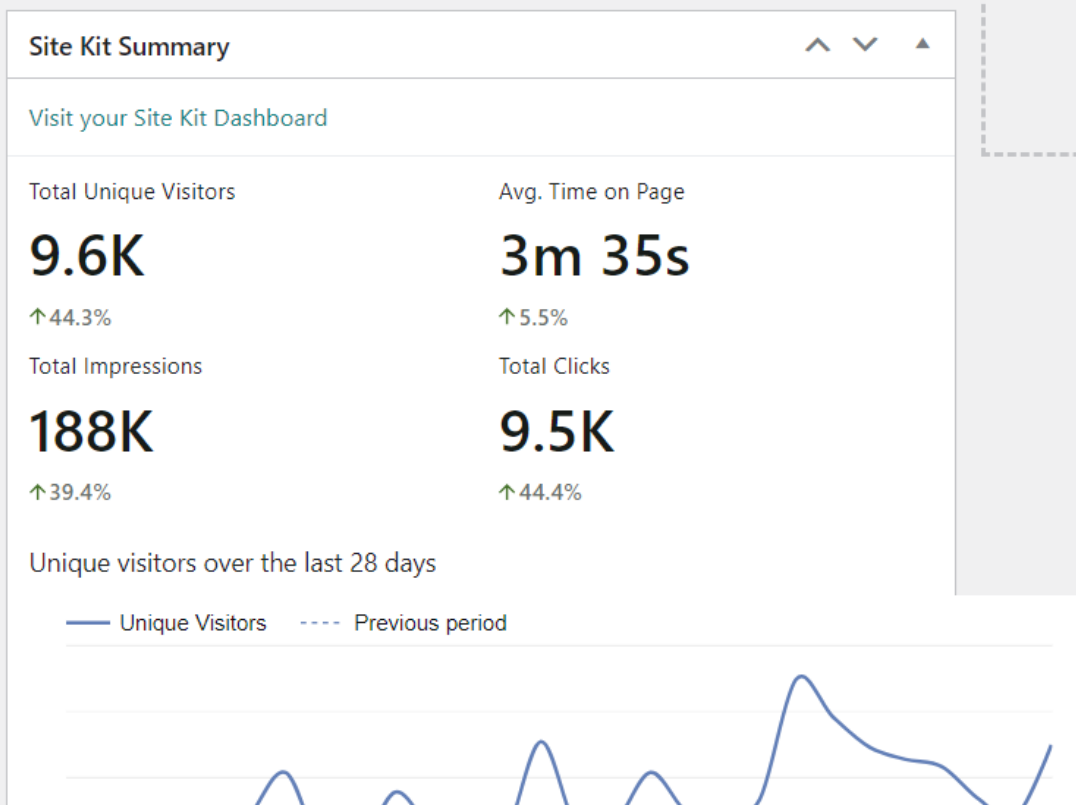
Site Kit Summary

Visit your Site Kit Dashboard

Total Unique Visitors

9.6K

↑44.3%

Avg. Time on Page

3m 35s

↑5.5%

Total Impressions

188K

↑39.4%

Total Clicks

9.5K

↑44.4%

Unique visitors over the last 28 days

Unique Visitors Previous period